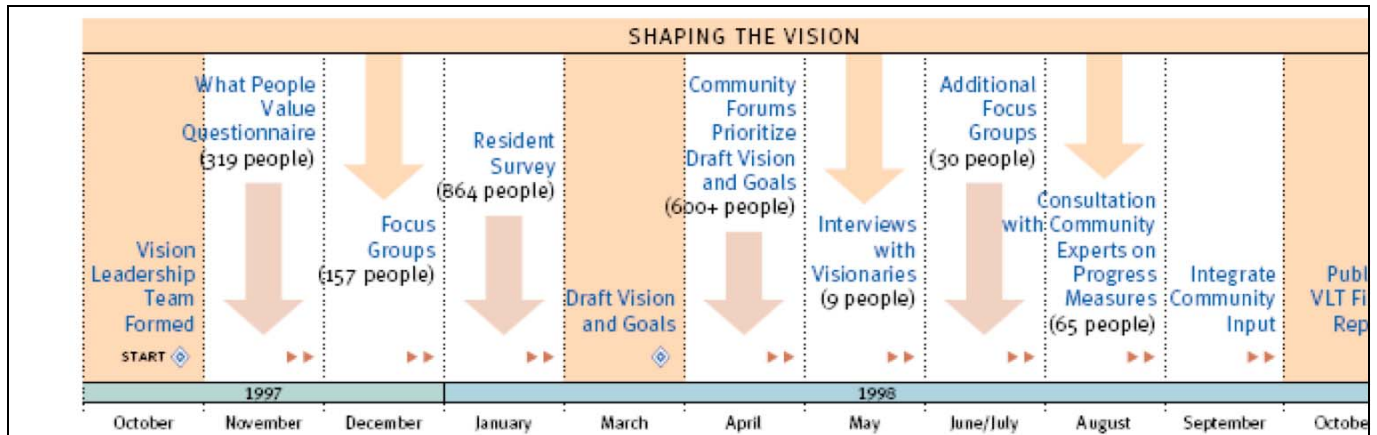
SHAPING THE VISION

Vision Leadership Team Formed

START

What People Value Questionnaire (319 people)

Focus Groups (157 people)

Resident Survey (864 people)

Draft Vision and Goals

Community Forums Prioritize Draft Vision and Goals (600+ people)

Interviews with Visionaries (9 people)

Additional Focus Groups (30 people)

Consultation with Community Experts on Progress Measures (65 people)

Integrate Community Input

Publ VLT Fi Rep

1997

1998

October

November

December

January

March

April

May

June/July

August

September

Octobe